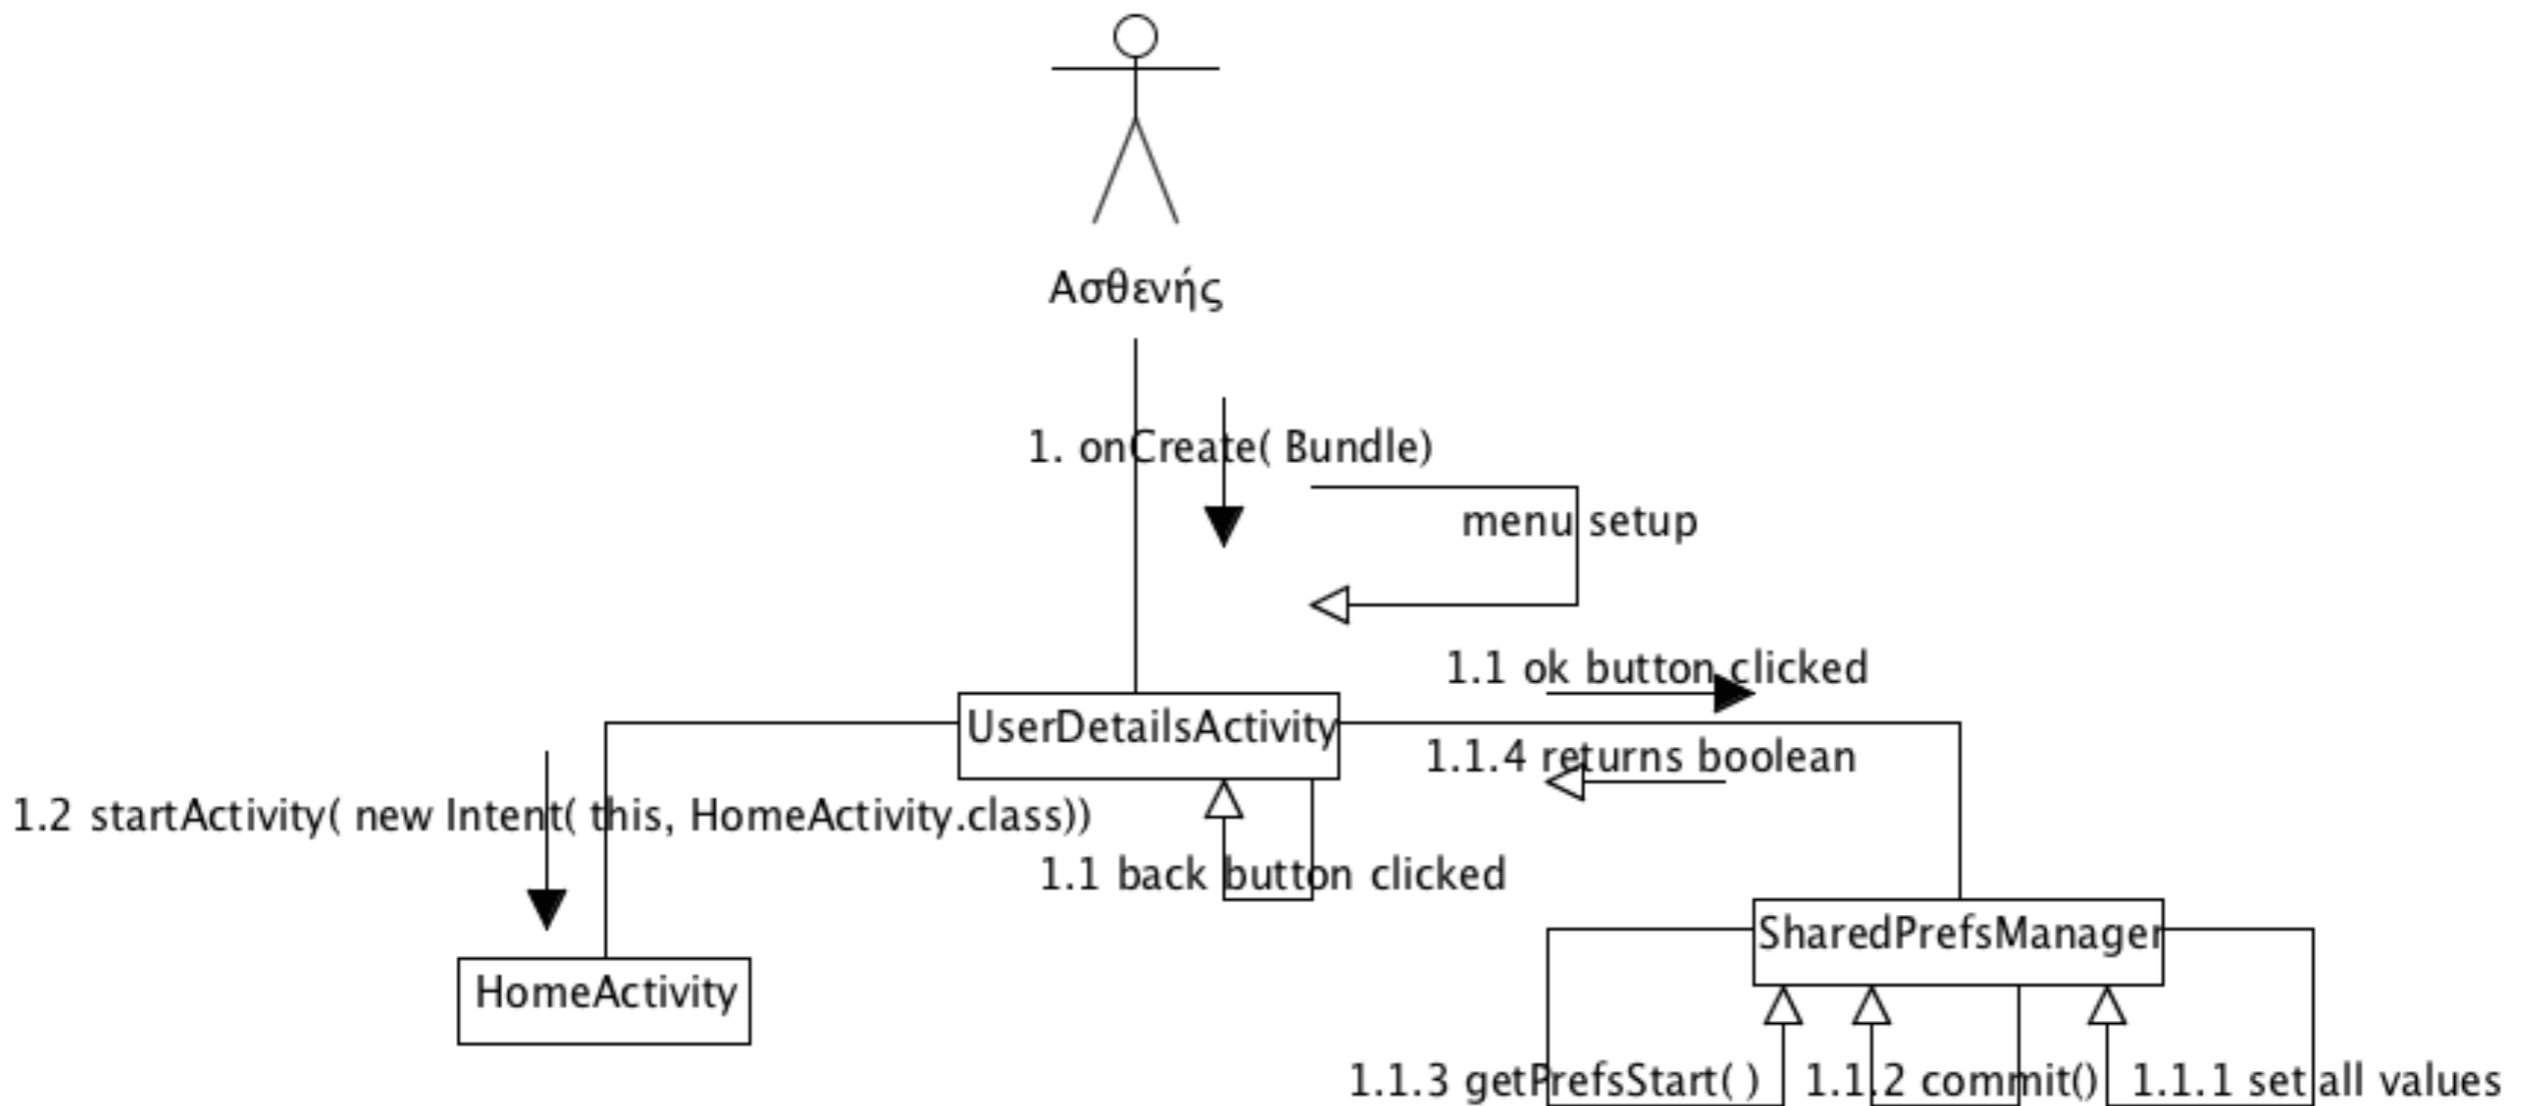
Ασθενής

1. onCreate( Bundle)

menu setup

1.1 ok button clicked

UserDetailsActivity

1.1.4 returns boolean

1.2 startActivity( new Intent( this, HomeActivity.class))

1.1 back button clicked

SharedPrefsManager

HomeActivity

1.1.3 getPrefsStart( )

1.1.2 commit()

1.1.1 set all values